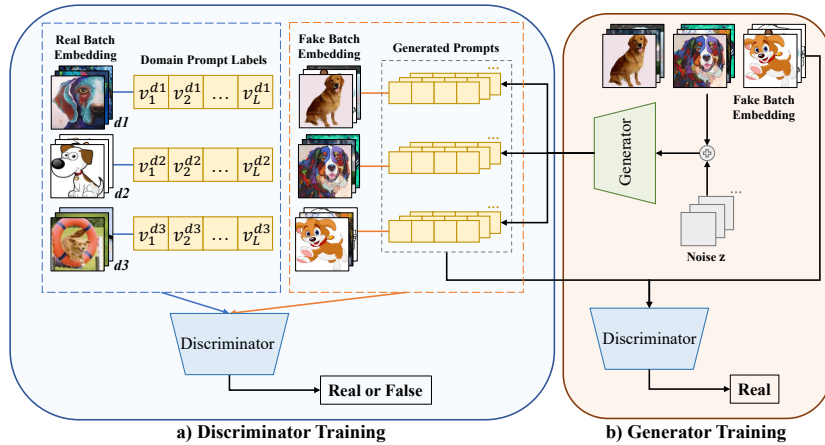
Real Batch Embedding

Domain Prompt Labels

$v_1^{d1}$ $v_2^{d1}$ ... $v_L^{d1}$

d1

$v_1^{d2}$ $v_2^{d2}$ ... $v_L^{d2}$

d2

$v_1^{d3}$ $v_2^{d3}$ ... $v_L^{d3}$

d3

Fake Batch Embedding

Generated Prompts

Generator

Fake Batch Embedding

Noise z

Discriminator

Real or False

Discriminator

Real

a) Discriminator Training

b) Generator Training